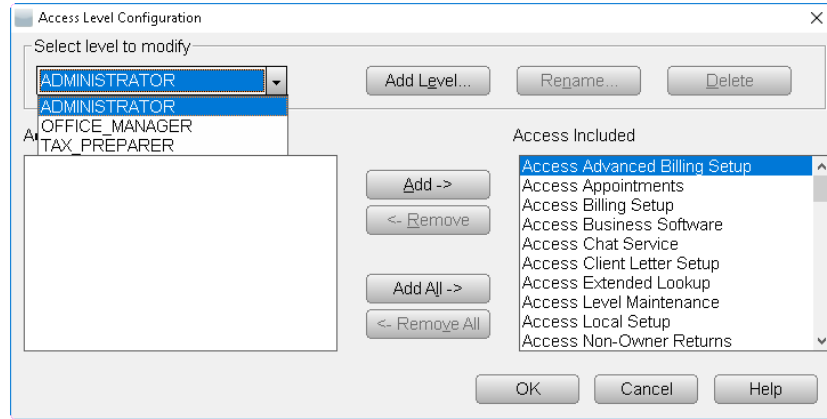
Access Level Configuration

×

Select level to modify

ADMINISTRATOR

ADMINISTRATOR
OFFICE_MANAGER
TAX_PREPARER

Add Level...

Rename...

Delete

A

Access Included

Add ->

<- Remove

Add All ->

<- Remove All

Access Advanced Billing Setup
Access Appointments
Access Billing Setup
Access Business Software
Access Chat Service
Access Client Letter Setup
Access Extended Lookup
Access Level Maintenance
Access Local Setup
Access Non-Owner Returns

OK

Cancel

Help